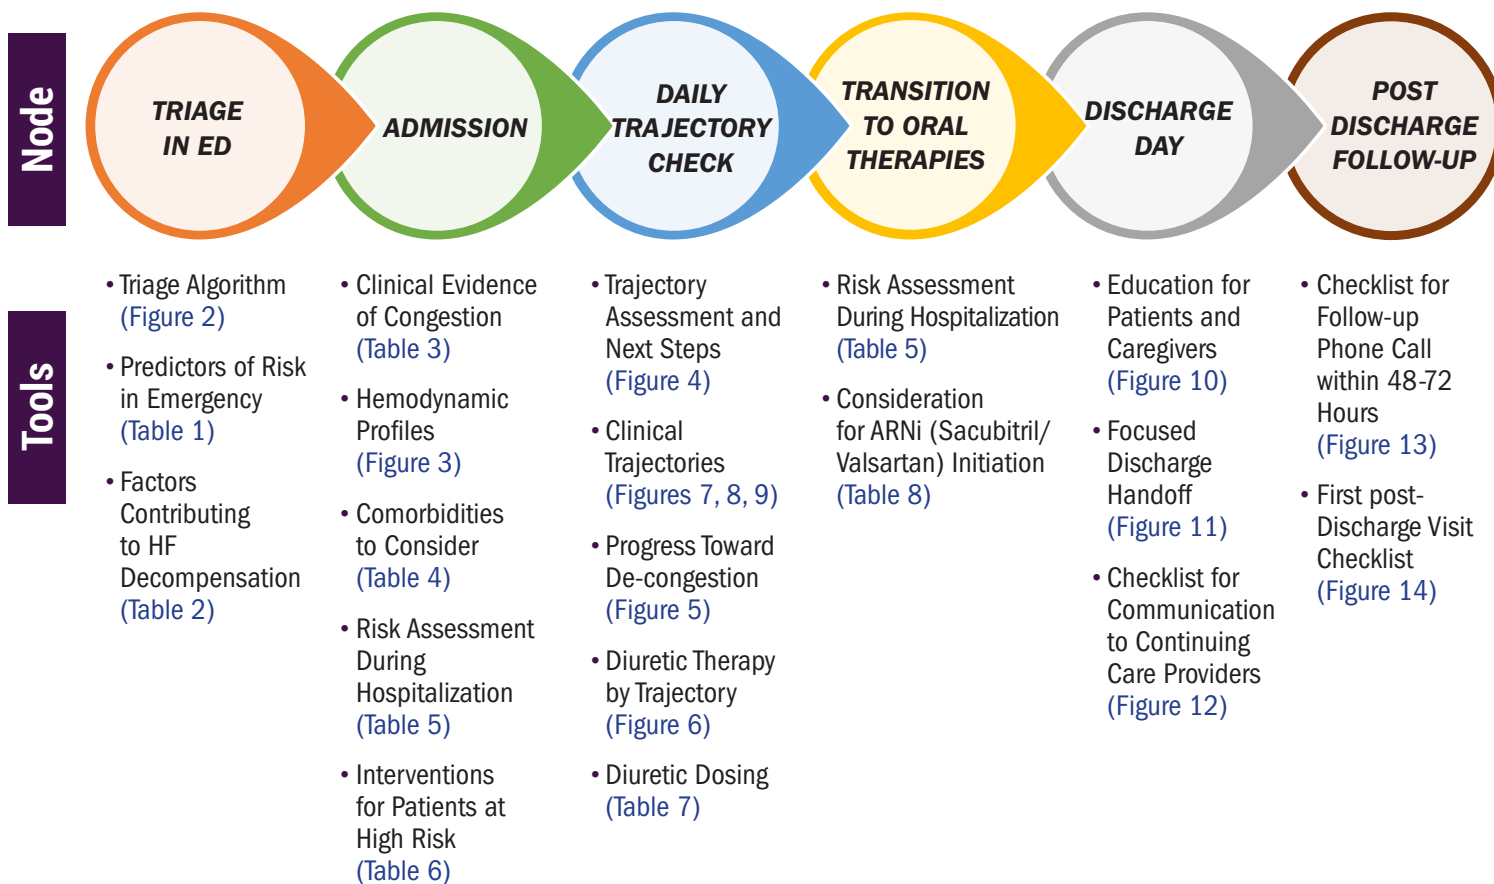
Node

TRIAGE IN ED

ADMISSION

DAILY TRAJECTORY CHECK

TRANSITION TO ORAL THERAPIES

DISCHARGE DAY

POST DISCHARGE FOLLOW-UP

Tools

• Triage Algorithm (Figure 2)
• Predictors of Risk in Emergency (Table 1)
• Factors Contributing to HF Decompensation (Table 2)

• Clinical Evidence of Congestion (Table 3)
• Hemodynamic Profiles (Figure 3)
• Comorbidities to Consider (Table 4)
• Risk Assessment During Hospitalization (Table 5)
• Interventions for Patients at High Risk (Table 6)

• Trajectory Assessment and Next Steps (Figure 4)
• Clinical Trajectories (Figures 7, 8, 9)
• Progress Toward De-congestion (Figure 5)
• Diuretic Therapy by Trajectory (Figure 6)
• Diuretic Dosing (Table 7)

• Risk Assessment During Hospitalization (Table 5)
• Consideration for ARNi (Sacubitril/ Valsartan) Initiation (Table 8)

• Education for Patients and Caregivers (Figure 10)
• Focused Discharge Handoff (Figure 11)
• Checklist for Communication to Continuing Care Providers (Figure 12)

• Checklist for Follow-up Phone Call within 48-72 Hours (Figure 13)
• First post-Discharge Visit Checklist (Figure 14)